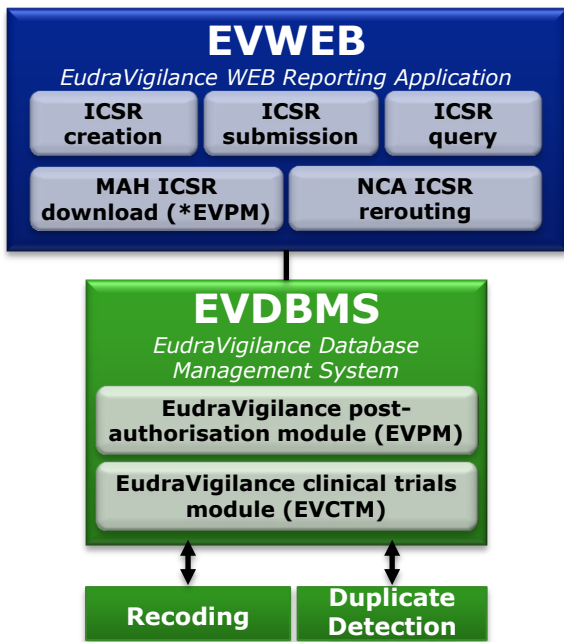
EVWEB

EudraVigilance WEB Reporting Application

ICSR creation

ICSR submission

ICSR query

MAH ICSR download (*EVPM)

NCA ICSR rerouting

EVDBMS

EudraVigilance Database Management System

EudraVigilance post-authorisation module (EVPM)

EudraVigilance clinical trials module (EVCTM)

Recoding

Duplicate Detection